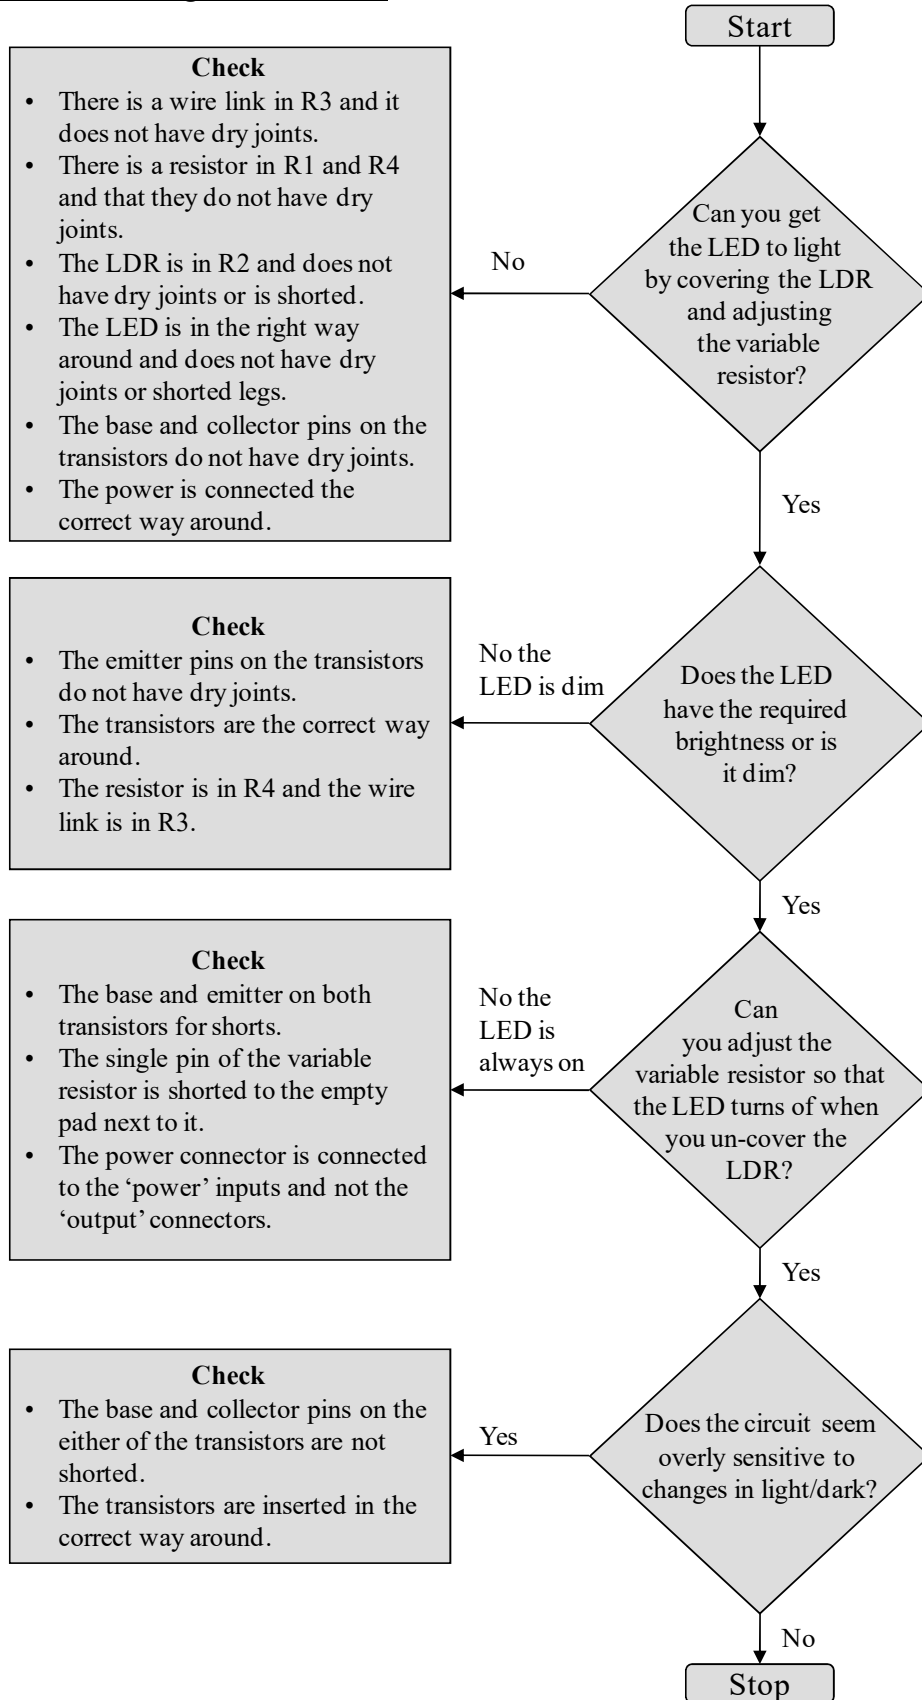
Start

Can you get the LED to light by covering the LDR and adjusting the variable resistor?

No

Check
• There is a wire link in R3 and it does not have dry joints.
• There is a resistor in R1 and R4 and that they do not have dry joints.
• The LDR is in R2 and does not have dry joints or is shorted.
• The LED is in the right way around and does not have dry joints or shorted legs.
• The base and collector pins on the transistors do not have dry joints.
• The power is connected the correct way around.

Yes

Does the LED have the required brightness or is it dim?

No the LED is dim

Check
• The emitter pins on the transistors do not have dry joints.
• The transistors are the correct way around.
• The resistor is in R4 and the wire link is in R3.

Yes

Can you adjust the variable resistor so that the LED turns of when you un-cover the LDR?

No the LED is always on

Check
• The base and emitter on both transistors for shorts.
• The single pin of the variable resistor is shorted to the empty pad next to it.
• The power connector is connected to the 'power' inputs and not the 'output' connectors.

Yes

Does the circuit seem overly sensitive to changes in light/dark?

Yes

Check
• The base and collector pins on the either of the transistors are not shorted.
• The transistors are inserted in the correct way around.

No

Stop